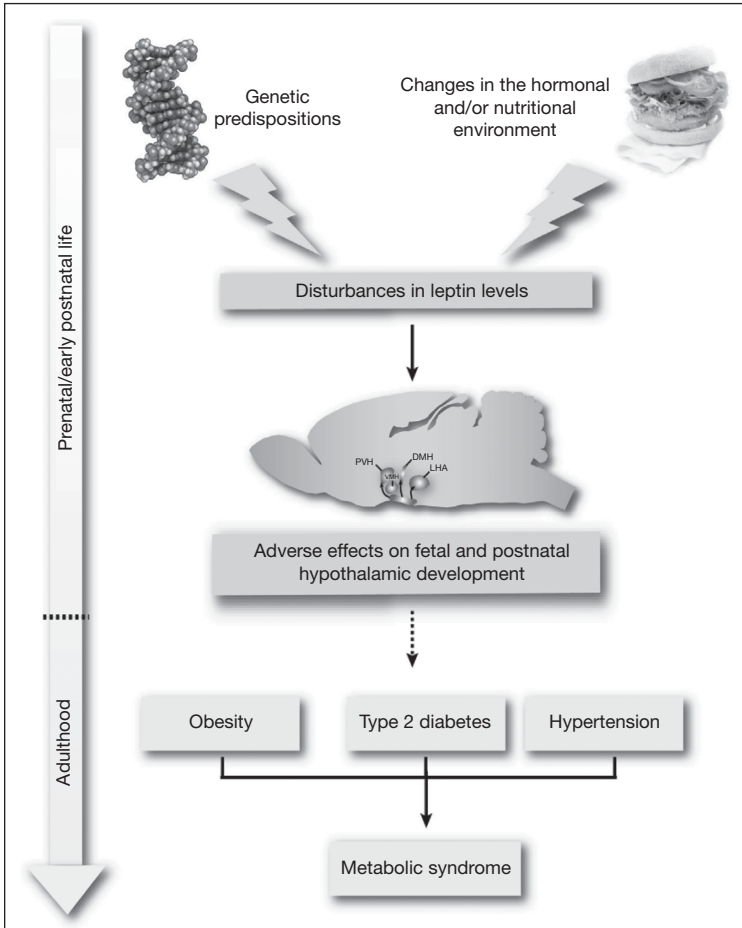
Prenatal/early postnatal life

Adulthood

Genetic predispositions

Changes in the hormonal and/or nutritional environment

Disturbances in leptin levels

PVH

VMH

DMH

LHA

Adverse effects on fetal and postnatal hypothalamic development

Obesity

Type 2 diabetes

Hypertension

Metabolic syndrome